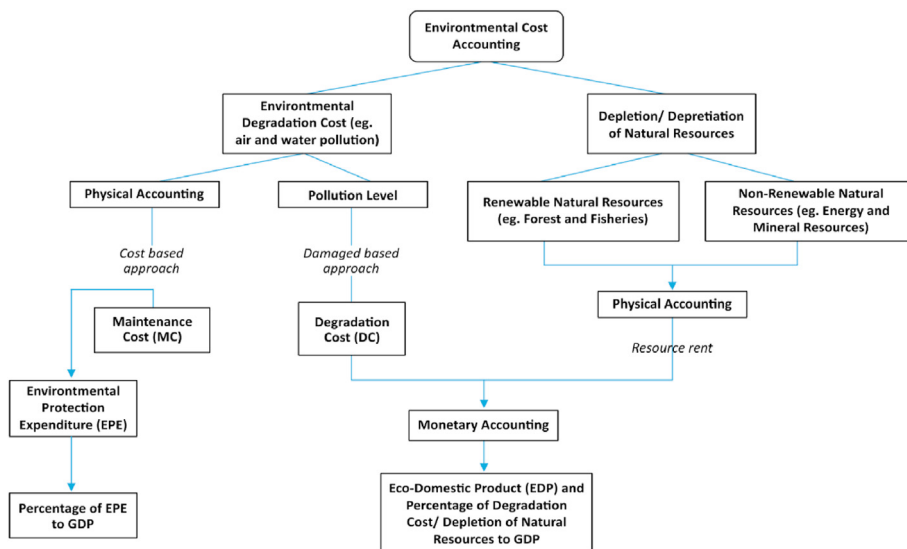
Environmental Cost Accounting

Environmental Degradation Cost (eg. air and water pollution)

Depletion/ Depretiation of Natural Resources

Physical Accounting

Pollution Level

Renewable Natural Resources (eg. Forest and Fisheries)

Non-Renewable Natural Resources (eg. Energy and Mineral Resources)

Cost based approach

Damaged based approach

Physical Accounting

Maintenance Cost (MC)

Degradation Cost (DC)

Resource rent

Environmental Protection Expenditure (EPE)

Monetary Accounting

Percentage of EPE to GDP

Eco-Domestic Product (EDP) and Percentage of Degradation Cost/ Depletion of Natural Resources to GDP